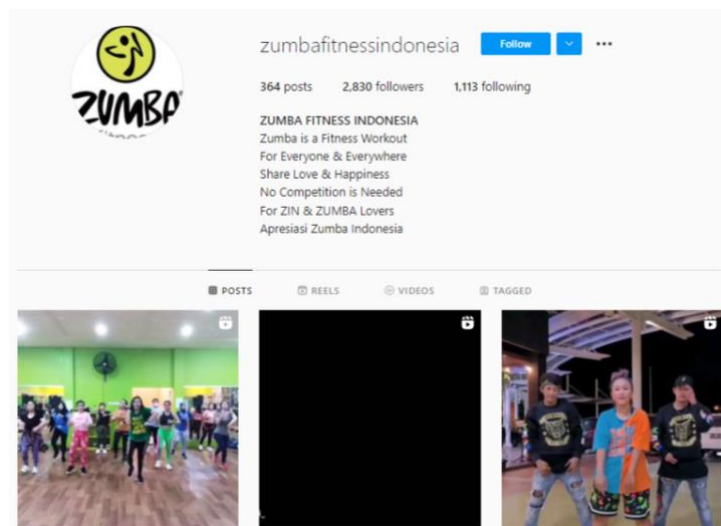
ZUMBA

zumbafitnessindonesia Follow ...

364 posts 2,830 followers 1,113 following

ZUMBA FITNESS INDONESIA
Zumba is a Fitness Workout
For Everyone & Everywhere
Share Love & Happiness
No Competition is Needed
For ZIN & ZUMBA Lovers
Apresiasi Zumba Indonesia

POSTS REELS VIDEOS TAGGED